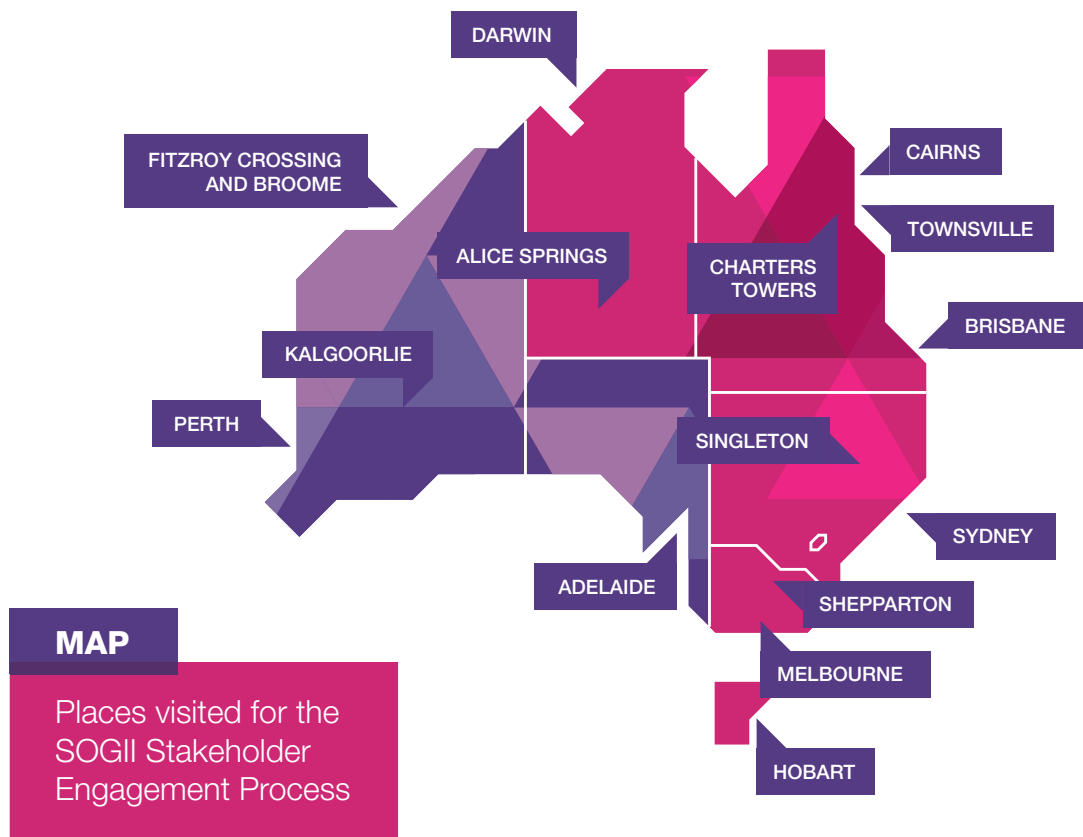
DARWIN

FITZROY CROSSING AND BROOME

ALICE SPRINGS

CAIRNS

TOWNSVILLE

CHARTERS TOWERS

BRISBANE

KALGOORLIE

PERTH

SINGLETON

SYDNEY

ADELAIDE

SHEPPARTON

MELBOURNE

HOBART

MAP

Places visited for the SOGII Stakeholder Engagement Process